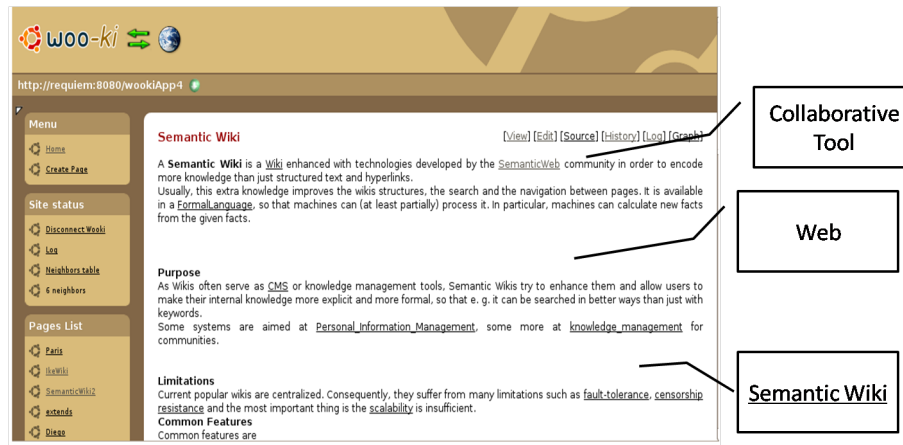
woo-ki

http://requiem:8080/wookiApp4

Menu
Home
Create Page

Site status
Disconnect Wooki
Log
Neighbors table
6 neighbors

Pages List
Paris
IkeWiki
SemanticWiki2
extends
Diego

Semantic Wiki

[View] [Edit] [Source] [History] [Log] [Graph]

A **Semantic Wiki** is a Wiki enhanced with technologies developed by the SemanticWeb community in order to encode more knowledge than just structured text and hyperlinks.
Usually, this extra knowledge improves the wikis structures, the search and the navigation between pages. It is available in a FormalLanguage, so that machines can (at least partially) process it. In particular, machines can calculate new facts from the given facts.

**Purpose**
As Wikis often serve as CMS or knowledge management tools, Semantic Wikis try to enhance them and allow users to make their internal knowledge more explicit and more formal, so that e. g. it can be searched in better ways than just with keywords.
Some systems are aimed at Personal_Information_Management, some more at knowledge_management for communities.

**Limitations**
Current popular wikis are centralized. Consequently, they suffer from many limitations such as fault-tolerance, censorship resistance and the most important thing is the scalability is insufficient.
**Common Features**
Common features are

Collaborative Tool

Web

Semantic Wiki